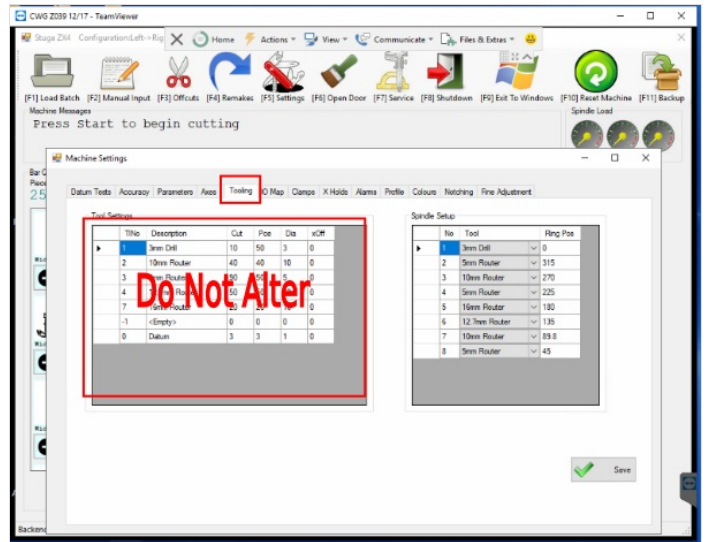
CWG Z039 12/17 - TeamViewer

Stuga ZX4 Configuration:Left->Rig

Home Actions View Communicate Files & Extras

[F1] Load Batch [F2] Manual Input [F3] Offcuts [F4] Remakes [F5] Settings [F6] Open Door [F7] Service [F8] Shutdown [F9] Exit To Windows [F10] Reset Machine [F11] Backup

Machine Messages

Press Start to begin cutting

Spindle Load

Machine Settings

Bar C
Piece
25

Datum Tests Accuracy Parameters Axes Tooling IO Map Clamps X Holds Alarms Profile Colours Notching Fine Adjustment

Tool Settings

| | TlNo | Description | Cut | Pos | Dia | xOff |
|---|---|---|---|---|---|---|
| ▶ | 1 | 3mm Drill | 10 | 50 | 3 | 0 |
| | 2 | 10mm Router | 40 | 40 | 10 | 0 |
| | 3 | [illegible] Router | 50 | 50 | 5 | 0 |
| | 4 | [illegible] Router | 50 | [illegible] | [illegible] | 0 |
| | 7 | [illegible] Router | 20 | 20 | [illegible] | 0 |
| | -1 | <Empty> | 0 | 0 | 0 | 0 |
| | 0 | Datum | 3 | 3 | 1 | 0 |

Do Not Alter

Spindle Setup

| | No | Tool | Ring Pos |
|---|---|---|---|
| ▶ | 1 | 3mm Drill | 0 |
| | 2 | 5mm Router | 315 |
| | 3 | 10mm Router | 270 |
| | 4 | 5mm Router | 225 |
| | 5 | 16mm Router | 180 |
| | 6 | 12.7mm Router | 135 |
| | 7 | 10mm Router | 89.8 |
| | 8 | 5mm Router | 45 |

Save

Backend